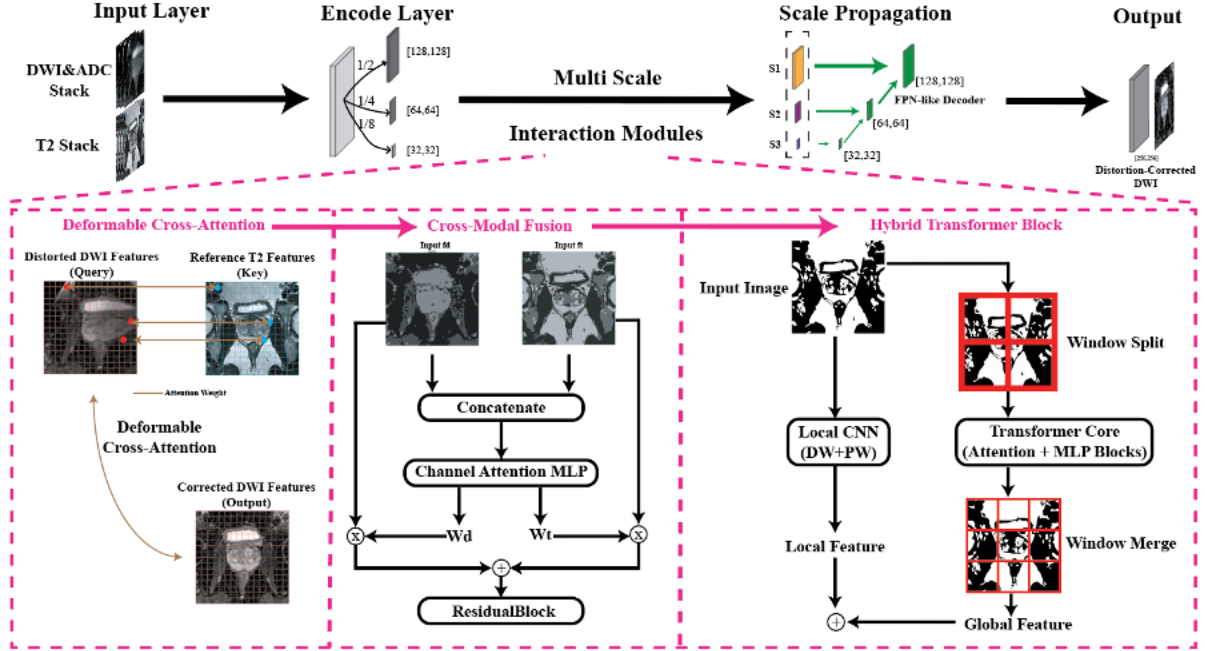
Input Layer

DWI&ADC Stack

T2 Stack

Encode Layer

1/2

[128,128]

1/4

[64,64]

1/8

[32,32]

Multi Scale

Interaction Modules

Scale Propagation

S1

S2

S3

[128,128]

FPN-like Decoder

[64,64]

[32,32]

Output

[256,256]

Distortion-Corrected DWI

Deformable Cross-Attention

Distorted DWI Features (Query)

Reference T2 Features (Key)

Attention Weight

Deformable Cross-Attention

Corrected DWI Features (Output)

Cross-Modal Fusion

Input fd

Input ft

Concatenate

Channel Attention MLP

Wd

Wt

ResidualBlock

Hybrid Transformer Block

Input Image

Window Split

Local CNN (DW+PW)

Transformer Core (Attention + MLP Blocks)

Window Merge

Local Feature

Global Feature